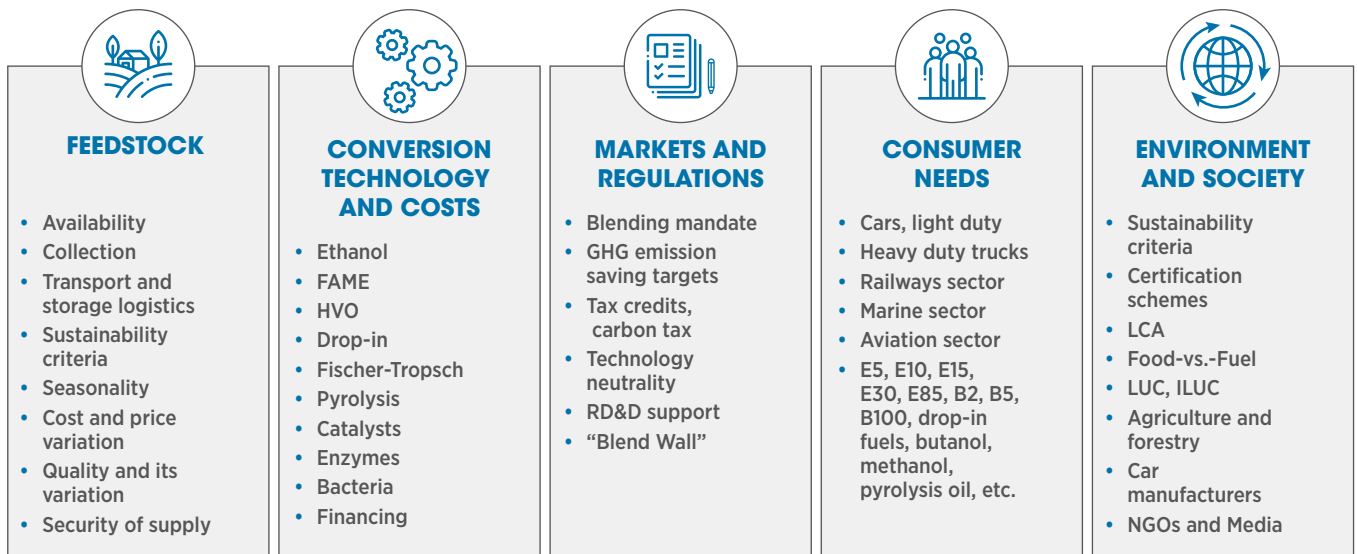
FEEDSTOCK

- Availability
- Collection
- Transport and storage logistics
- Sustainability criteria
- Seasonality
- Cost and price variation
- Quality and its variation
- Security of supply

CONVERSION TECHNOLOGY AND COSTS

- Ethanol
- FAME
- HVO
- Drop-in
- Fischer-Tropsch
- Pyrolysis
- Catalysts
- Enzymes
- Bacteria
- Financing

MARKETS AND REGULATIONS

- Blending mandate
- GHG emission saving targets
- Tax credits, carbon tax
- Technology neutrality
- RD&D support
- “Blend Wall”

CONSUMER NEEDS

- Cars, light duty
- Heavy duty trucks
- Railways sector
- Marine sector
- Aviation sector
- E5, E10, E15, E30, E85, B2, B5, B100, drop-in fuels, butanol, methanol, pyrolysis oil, etc.

ENVIRONMENT AND SOCIETY

- Sustainability criteria
- Certification schemes
- LCA
- Food-vs.-Fuel
- LUC, ILUC
- Agriculture and forestry
- Car manufacturers
- NGOs and Media